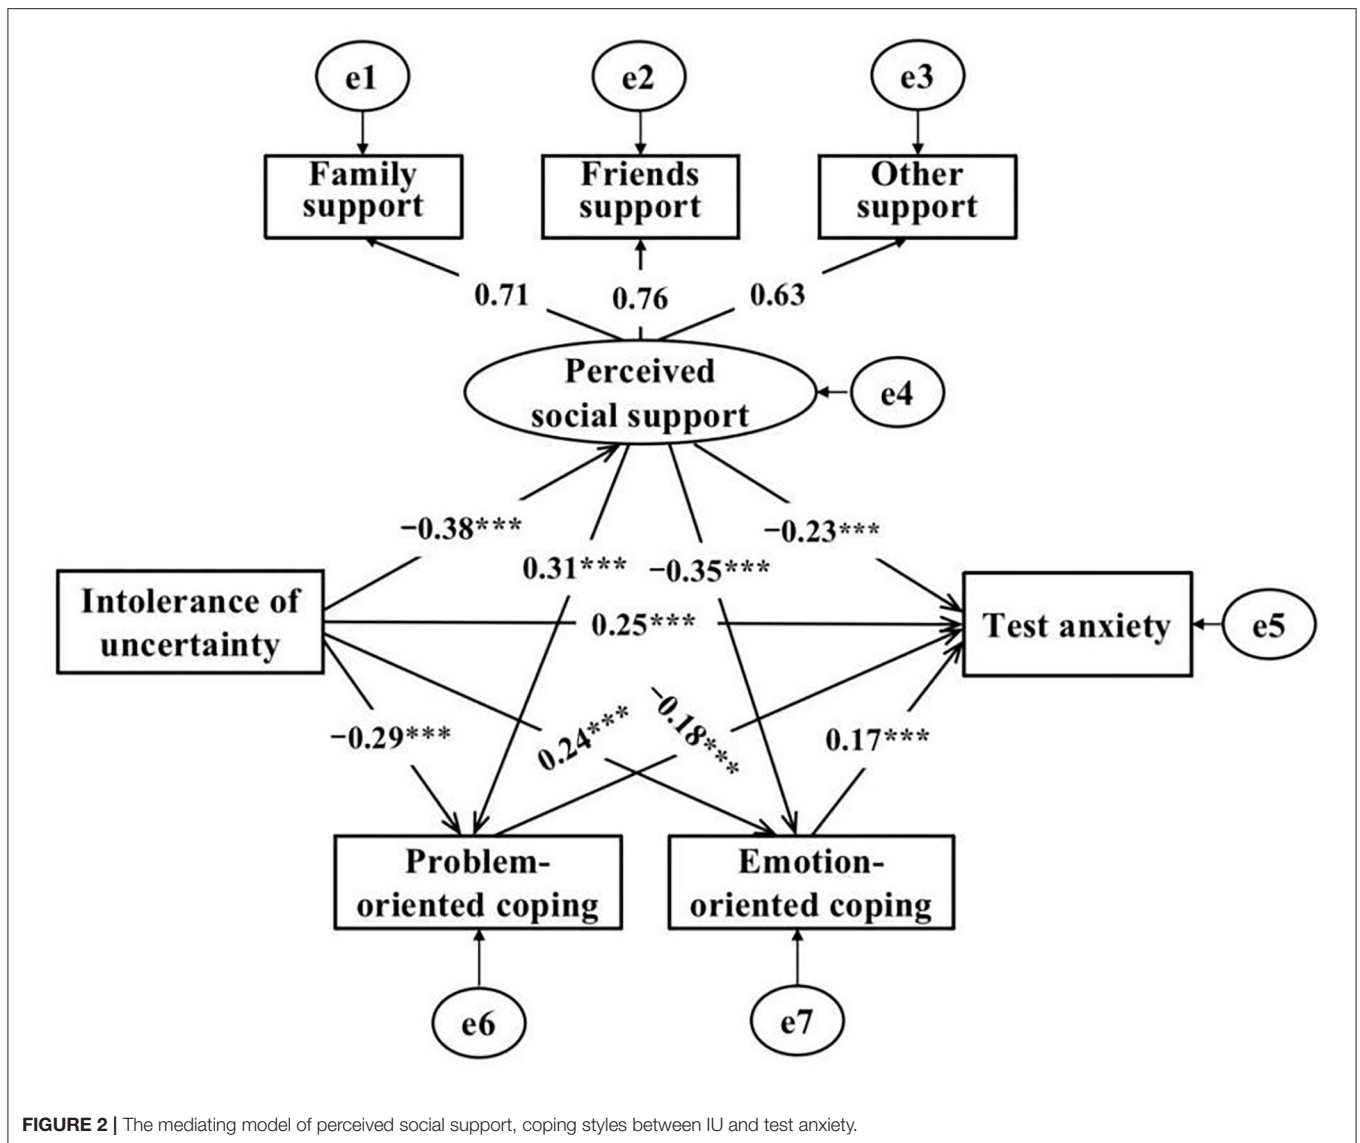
e1

e2

e3

Family support

Friends support

Other support

0.71

0.76

0.63

Perceived social support

e4

−0.38***

0.31***

−0.35***

−0.23***

Intolerance of uncertainty

0.25***

Test anxiety

e5

−0.29***

0.24***

−0.18***

0.17***

Problem-oriented coping

Emotion-oriented coping

e6

e7

**FIGURE 2 |** The mediating model of perceived social support, coping styles between IU and test anxiety.